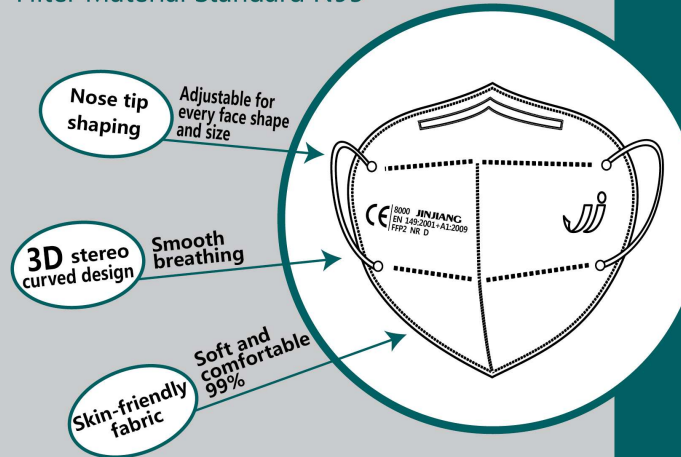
Filter Material Standard N95

Nose tip shaping

Adjustable for every face shape and size

3D stereo curved design

Smooth breathing

Skin-friendly fabric

Soft and comfortable 99%

CE 8000 JINJIANG EN 149:2001+A1:2009 FFP2 NR D